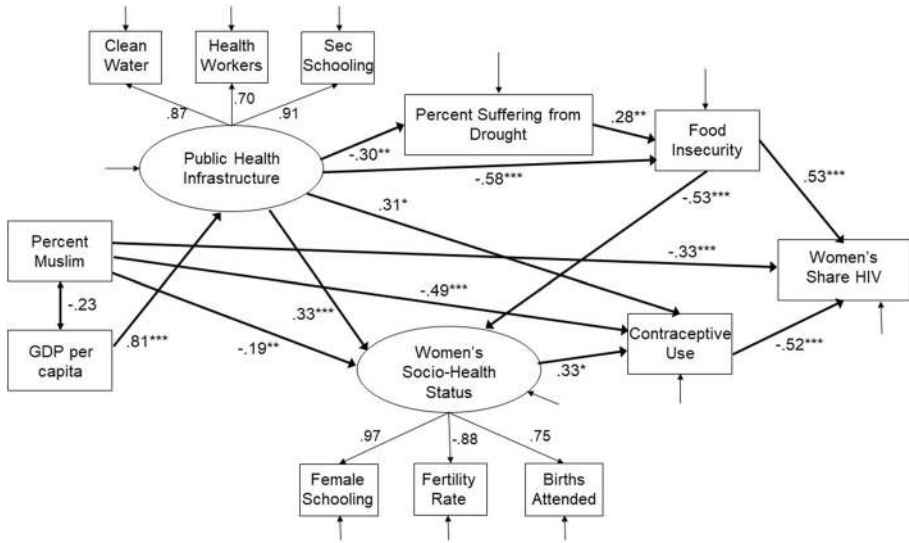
Clean Water

Health Workers

Sec Schooling

.87

.70

.91

Public Health Infrastructure

Percent Suffering from Drought

.28**

Food Insecurity

-.30**

-.58***

.53***

.31*

-.53***

Percent Muslim

-.33***

Women's Share HIV

-.23

-.49***

.33***

GDP per capita

.81***

-.19**

Women's Socio-Health Status

.33*

Contraceptive Use

-.52***

.97

-.88

.75

Female Schooling

Fertility Rate

Births Attended